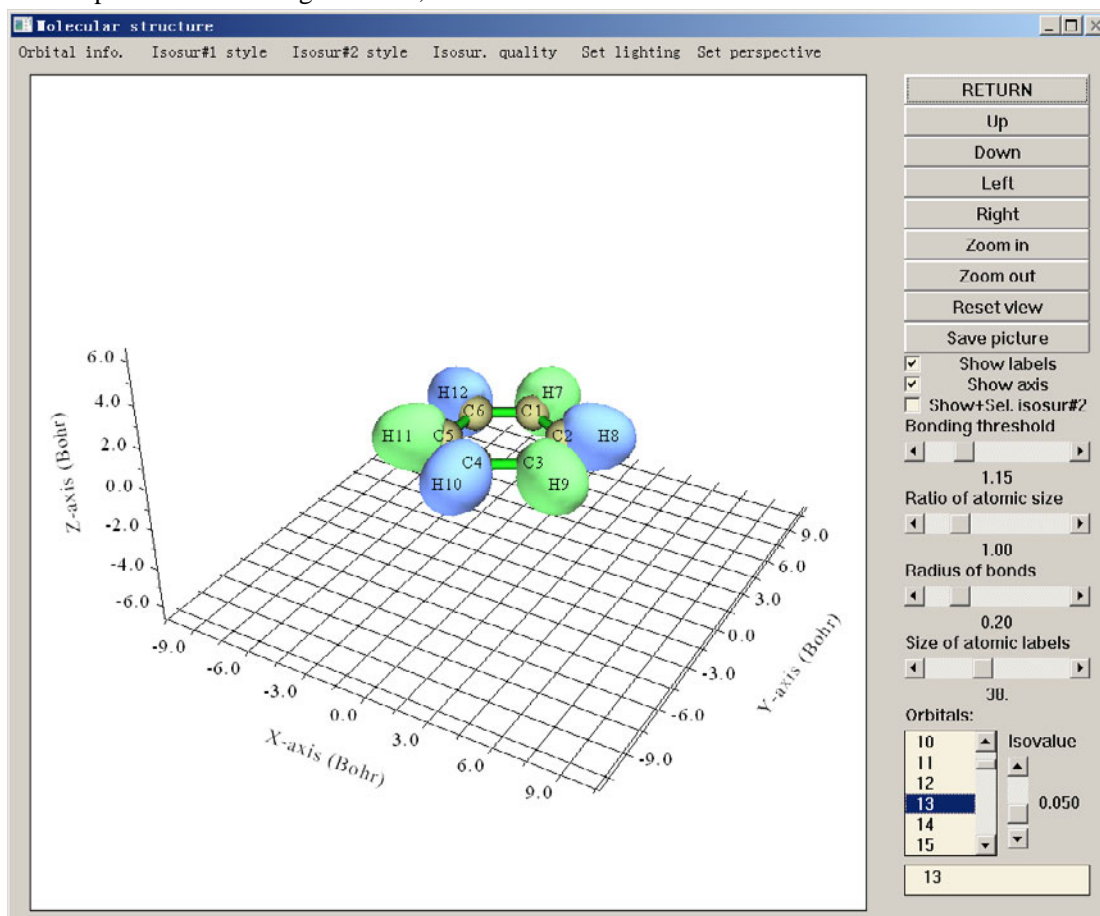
Molecular structure

Orbital info. Isosur#1 style Isosur#2 style Isosur. quality Set lighting Set perspective

RETURN
Up
Down
Left
Right
Zoom in
Zoom out
Reset view
Save picture
Show labels
Show axis
Show+Sel. isosur#2
Bonding threshold
1.15
Ratio of atomic size
1.00
Radius of bonds
0.20
Size of atomic labels
30.
Orbitals:
10
11
12
13
14
15
Isovalue
0.050
13

H12
H7
C6
C1
H11
C5
C2
H8
C4
C3
H10
H9

6.0
4.0
2.0
0.0
-2.0
-4.0
-6.0
Z-axis (Bohr)

-9.0
-6.0
-3.0
0.0
3.0
6.0
9.0
X-axis (Bohr)

9.0
6.0
3.0
0.0
-3.0
-6.0
-9.0
Y-axis (Bohr)